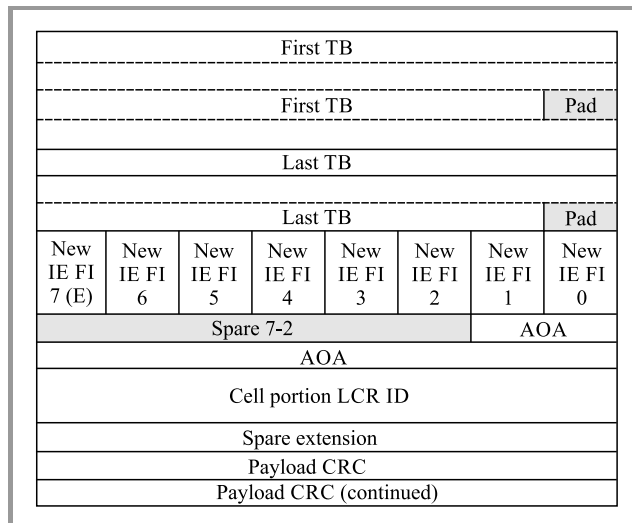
| First TB | | | | | | | |
|---|---|---|---|---|---|---|---|
| | | | | | | | |
| First TB | | | | | | | Pad |
| | | | | | | | |
| Last TB | | | | | | | |
| | | | | | | | |
| Last TB | | | | | | | Pad |
| New IE FI 7 (E) | New IE FI 6 | New IE FI 5 | New IE FI 4 | New IE FI 3 | New IE FI 2 | New IE FI 1 | New IE FI 0 |
| Spare 7-2 | | | | | | AOA | |
| AOA | | | | | | | |
| Cell portion LCR ID | | | | | | | |
| Spare extension | | | | | | | |
| Payload CRC | | | | | | | |
| Payload CRC (continued) | | | | | | | |